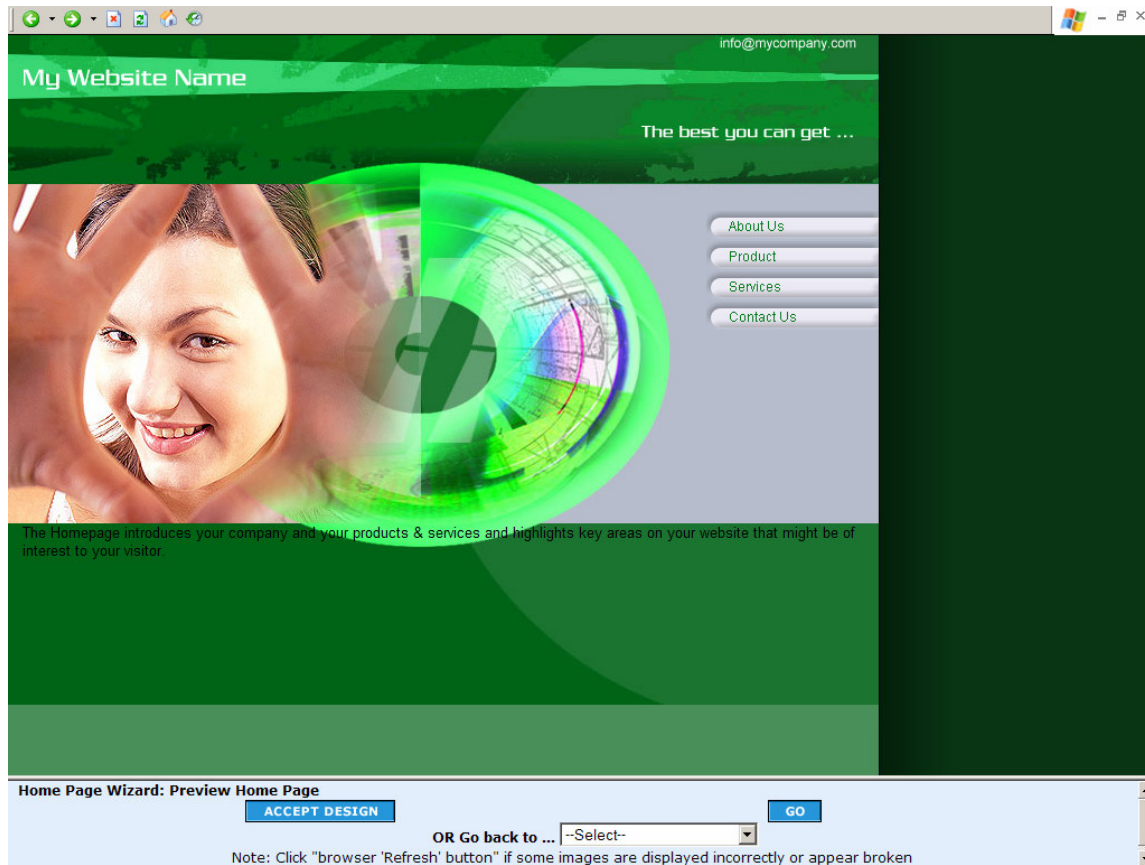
info@mycompany.com

My Website Name

The best you can get ...

About Us
Product
Services
Contact Us

The Homepage introduces your company and your products & services and highlights key areas on your website that might be of interest to your visitor.

Home Page Wizard: Preview Home Page

ACCEPT DESIGN

GO

OR Go back to ... --Select--

Note: Click "browser 'Refresh' button" if some images are displayed incorrectly or appear broken